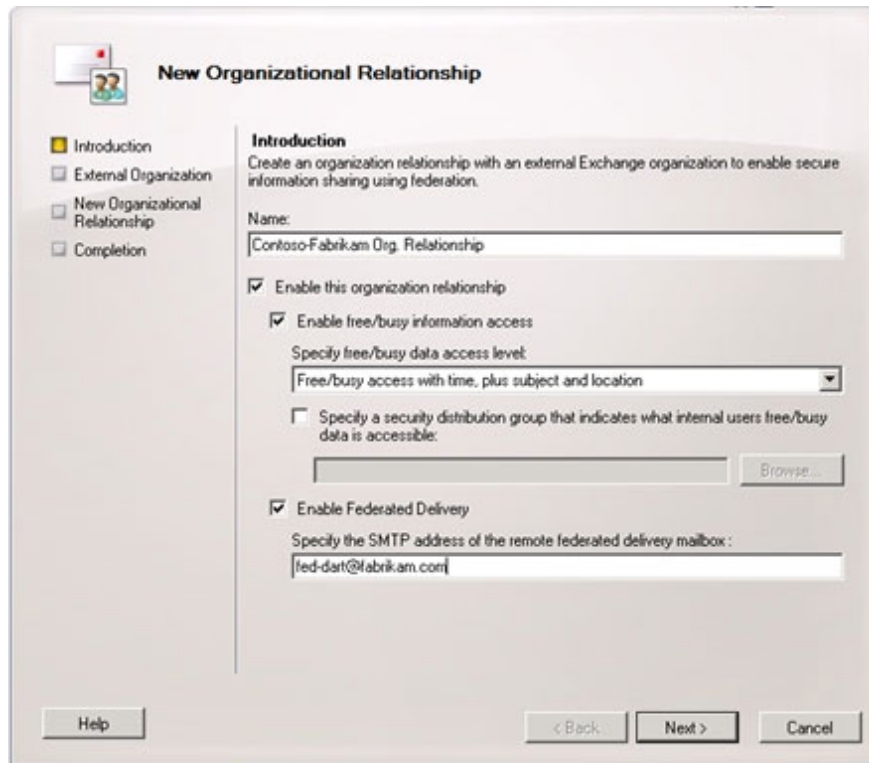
New Organizational Relationship

Introduction
External Organization
New Organizational Relationship
Completion

Introduction
Create an organization relationship with an external Exchange organization to enable secure information sharing using federation.

Name:
Contoso-Fabrikam Org. Relationship

Enable this organization relationship

Enable free/busy information access

Specify free/busy data access level:
Free/busy access with time, plus subject and location

Specify a security distribution group that indicates what internal users free/busy data is accessible:

Browse...

Enable Federated Delivery

Specify the SMTP address of the remote federated delivery mailbox :
fed-dart@fabrikam.com

Help

< Back

Next >

Cancel